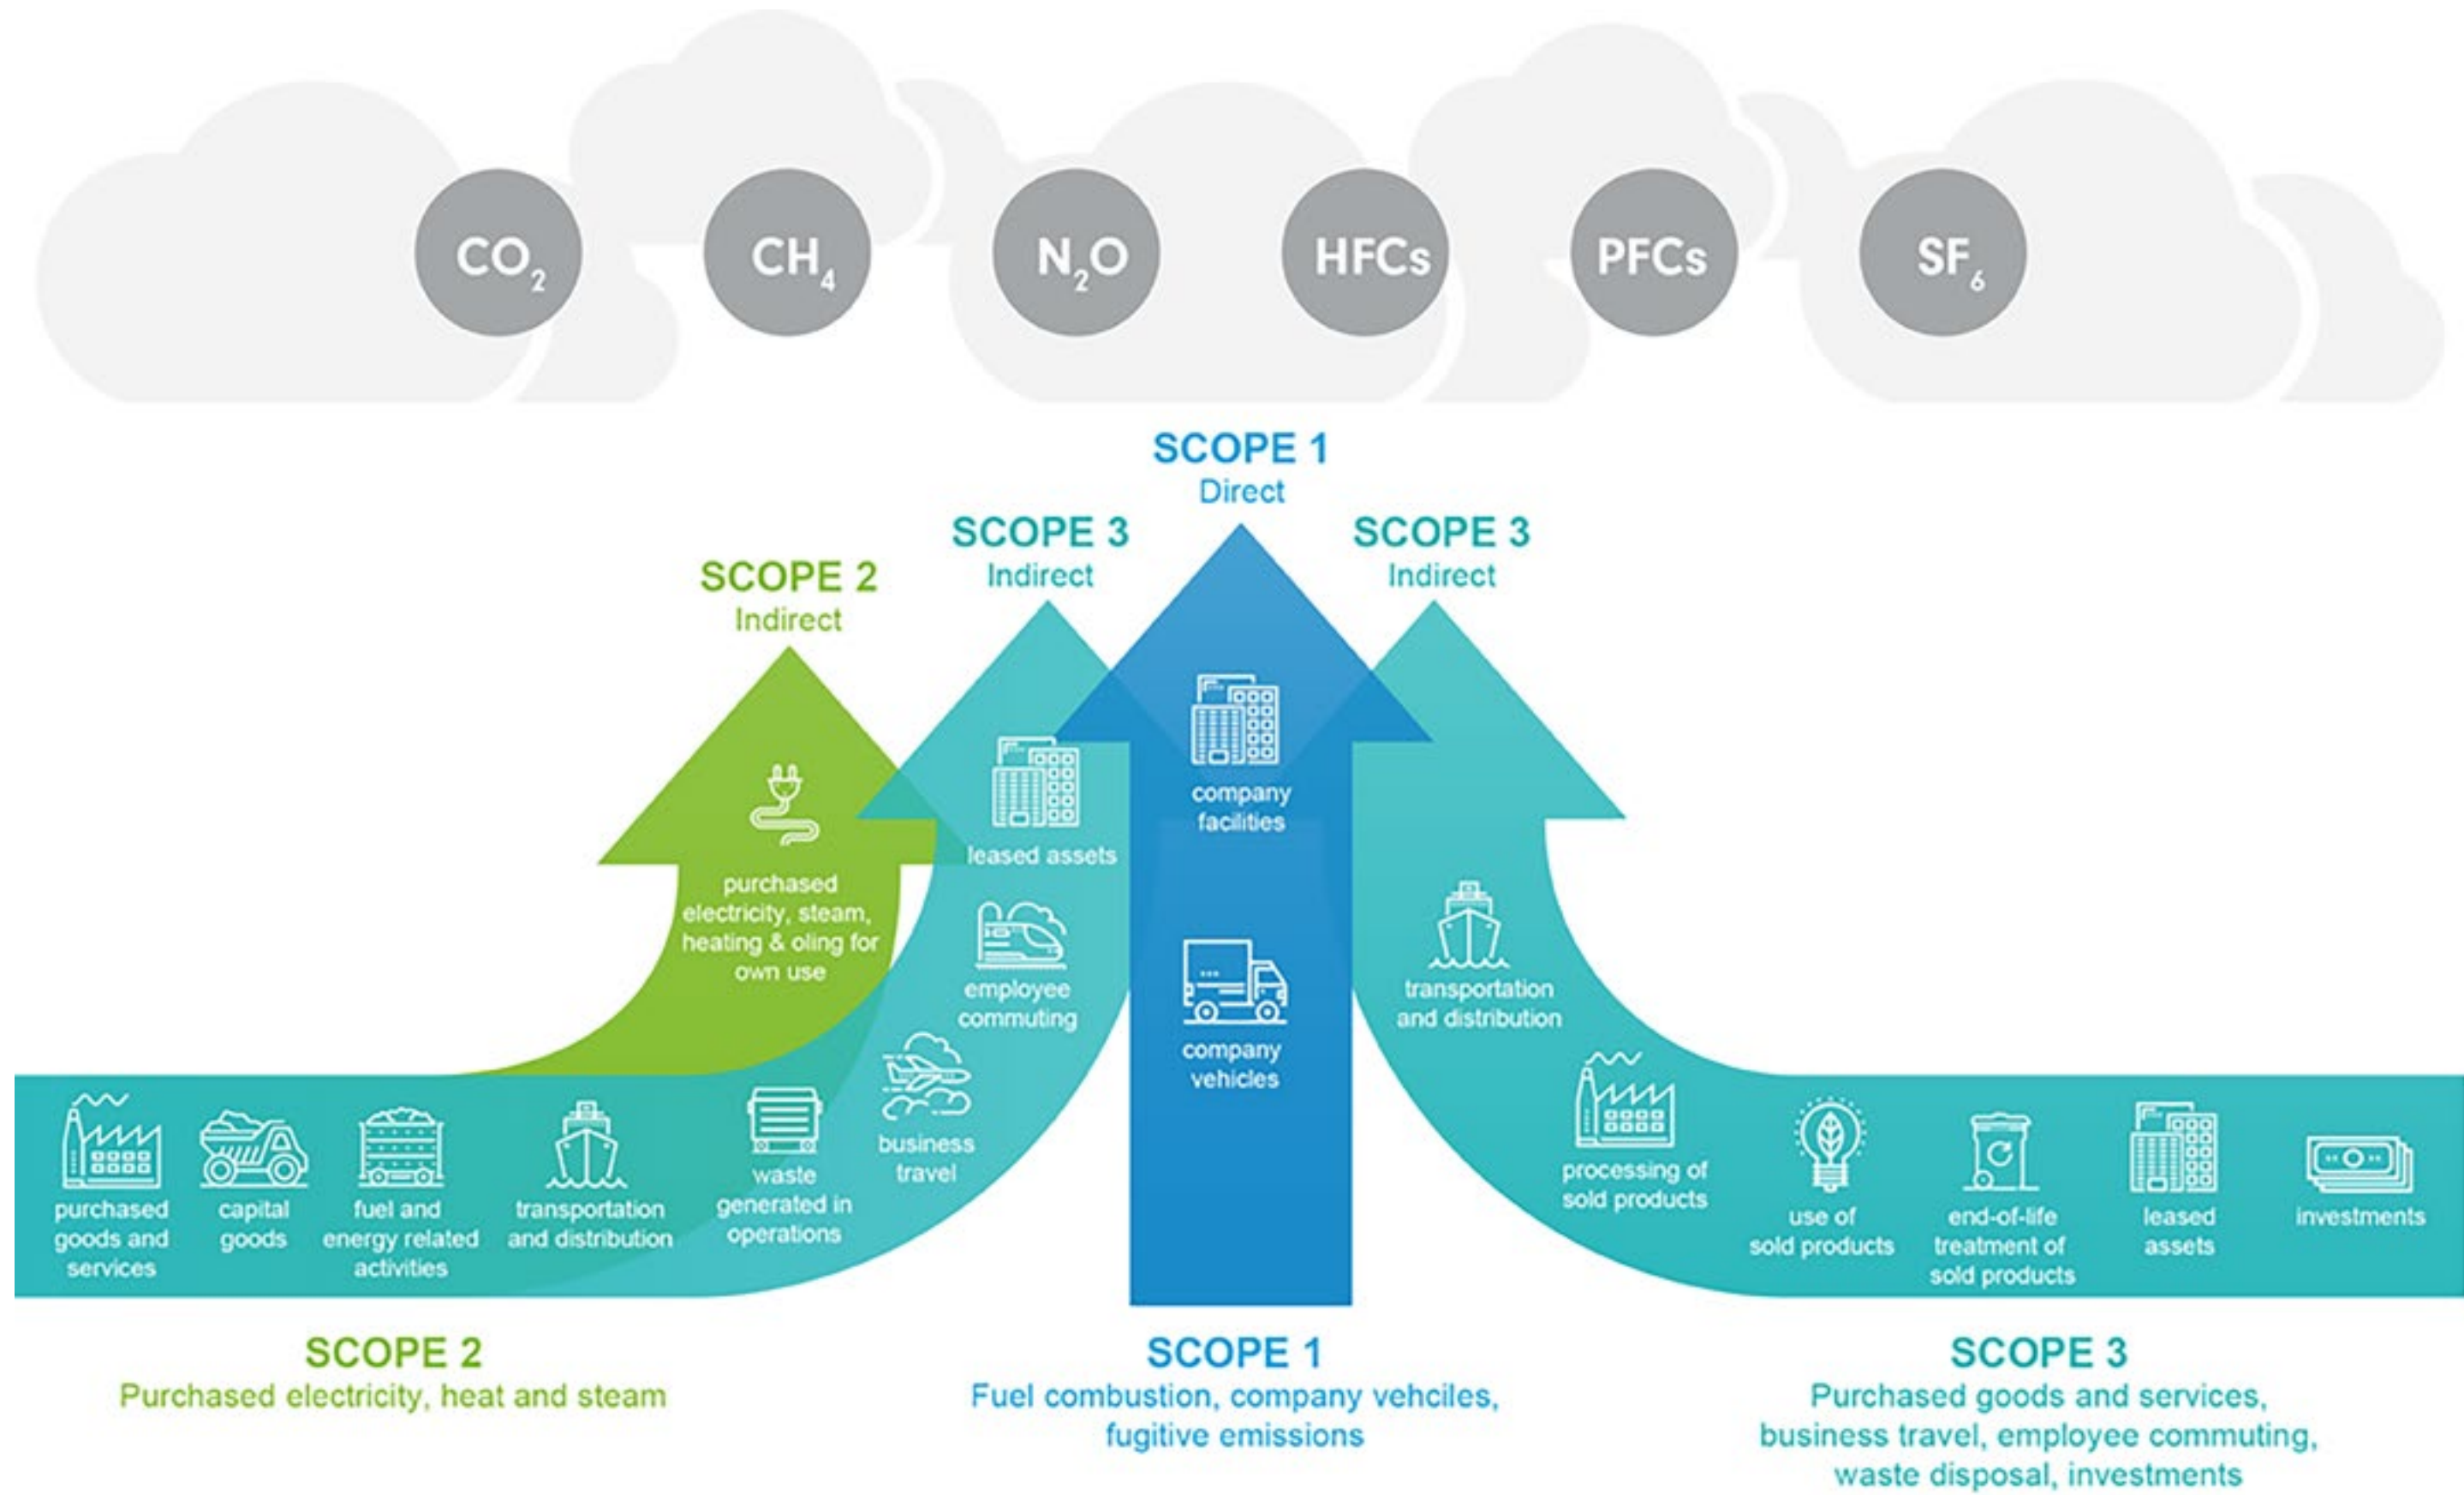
$CO_2$ $CH_4$ $N_2O$ HFCs PFCs $SF_6$

SCOPE 1
Direct

SCOPE 3
Indirect

SCOPE 3
Indirect

SCOPE 2
Indirect

purchased electricity, steam, heating & oling for own use

leased assets

company facilities

employee commuting

company vehicles

transportation and distribution

business travel

waste generated in operations

purchased goods and services

capital goods

fuel and energy related activities

transportation and distribution

processing of sold products

use of sold products

end-of-life treatment of sold products

leased assets

investments

SCOPE 2
Purchased electricity, heat and steam

SCOPE 1
Fuel combustion, company vehciles, fugitive emissions

SCOPE 3
Purchased goods and services, business travel, employee commuting, waste disposal, investments